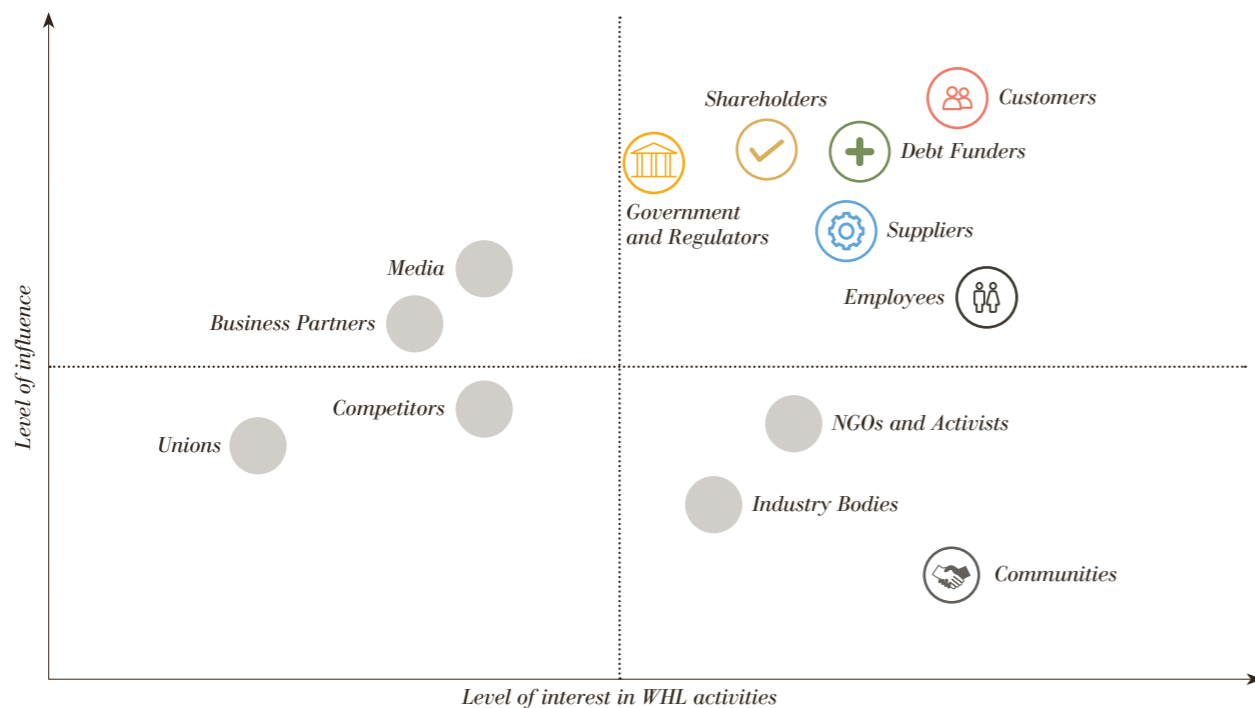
Level of influence

Shareholders

Customers

Debt Funders

Government and Regulators

Suppliers

Employees

Media

Business Partners

Competitors

Unions

NGOs and Activists

Industry Bodies

Communities

Level of interest in WHL activities